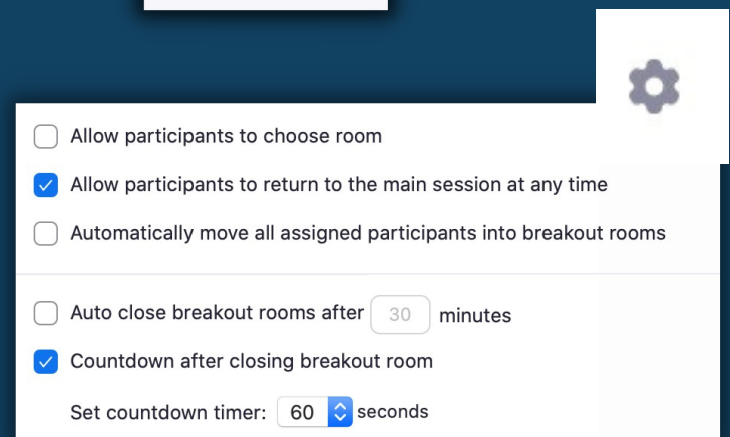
Allow participants to choose room

Allow participants to return to the main session at any time

Automatically move all assigned participants into breakout rooms

Auto close breakout rooms after 30 minutes

Countdown after closing breakout room

Set countdown timer: 60 seconds